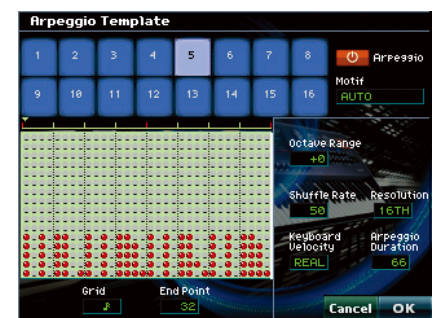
Arpeggio Template

1
2
3
4
5
6
7
8
9
10
11
12
13
14
15
16

Arpeggio

Motif
AUTO

Octave Range
+0

Shuffle Rate
50

Resolution
16TH

Keyboard Velocity
REAL

Arpeggio Duration
66

Grid
♪

End Point
32

Cancel
OK